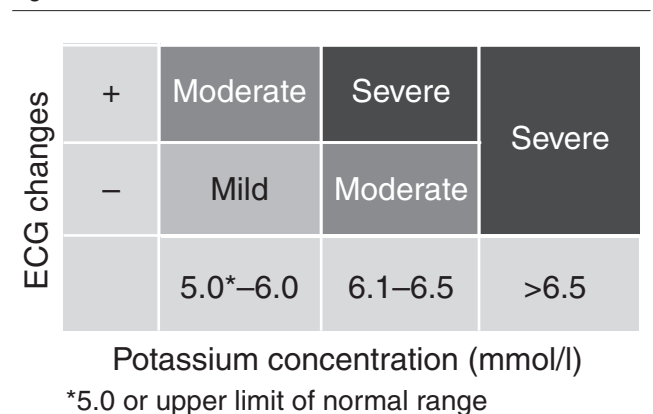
ECG changes

| | | | |
|---|---|---|---|
| + | Moderate | Severe | Severe |
| – | Mild | Moderate | |
| | 5.0*–6.0 | 6.1–6.5 | >6.5 |

Potassium concentration (mmol/l)

*5.0 or upper limit of normal range